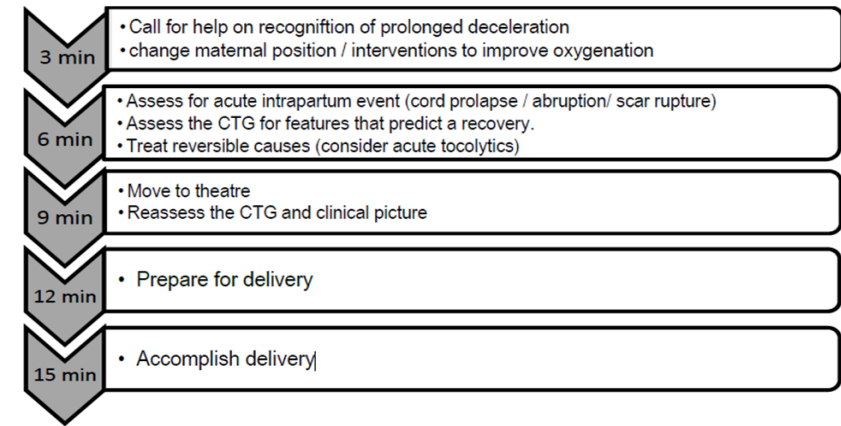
3 min
• Call for help on recogniftion of prolonged deceleration
• change maternal position / interventions to improve oxygenation

6 min
• Assess for acute intrapartum event (cord prolapse / abruption/ scar rupture)
• Assess the CTG for features that predict a recovery.
• Treat reversible causes (consider acute tocolytics)

9 min
• Move to theatre
• Reassess the CTG and clinical picture

12 min
• Prepare for delivery

15 min
• Accomplish delivery